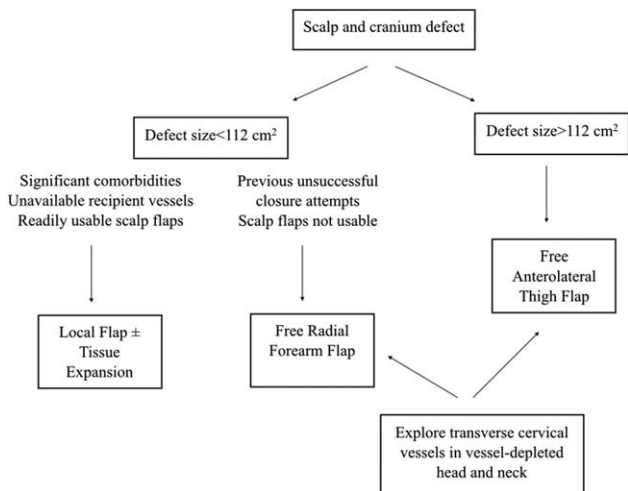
Scalp and cranium defect

Defect size<112 cm$^2$

Defect size>112 cm$^2$

Significant comorbidities
Unavailable recipient vessels
Readily usable scalp flaps

Previous unsuccessful closure attempts
Scalp flaps not usable

Free Anterolateral Thigh Flap

Local Flap ± Tissue Expansion

Free Radial Forearm Flap

Explore transverse cervical vessels in vessel-depleted head and neck